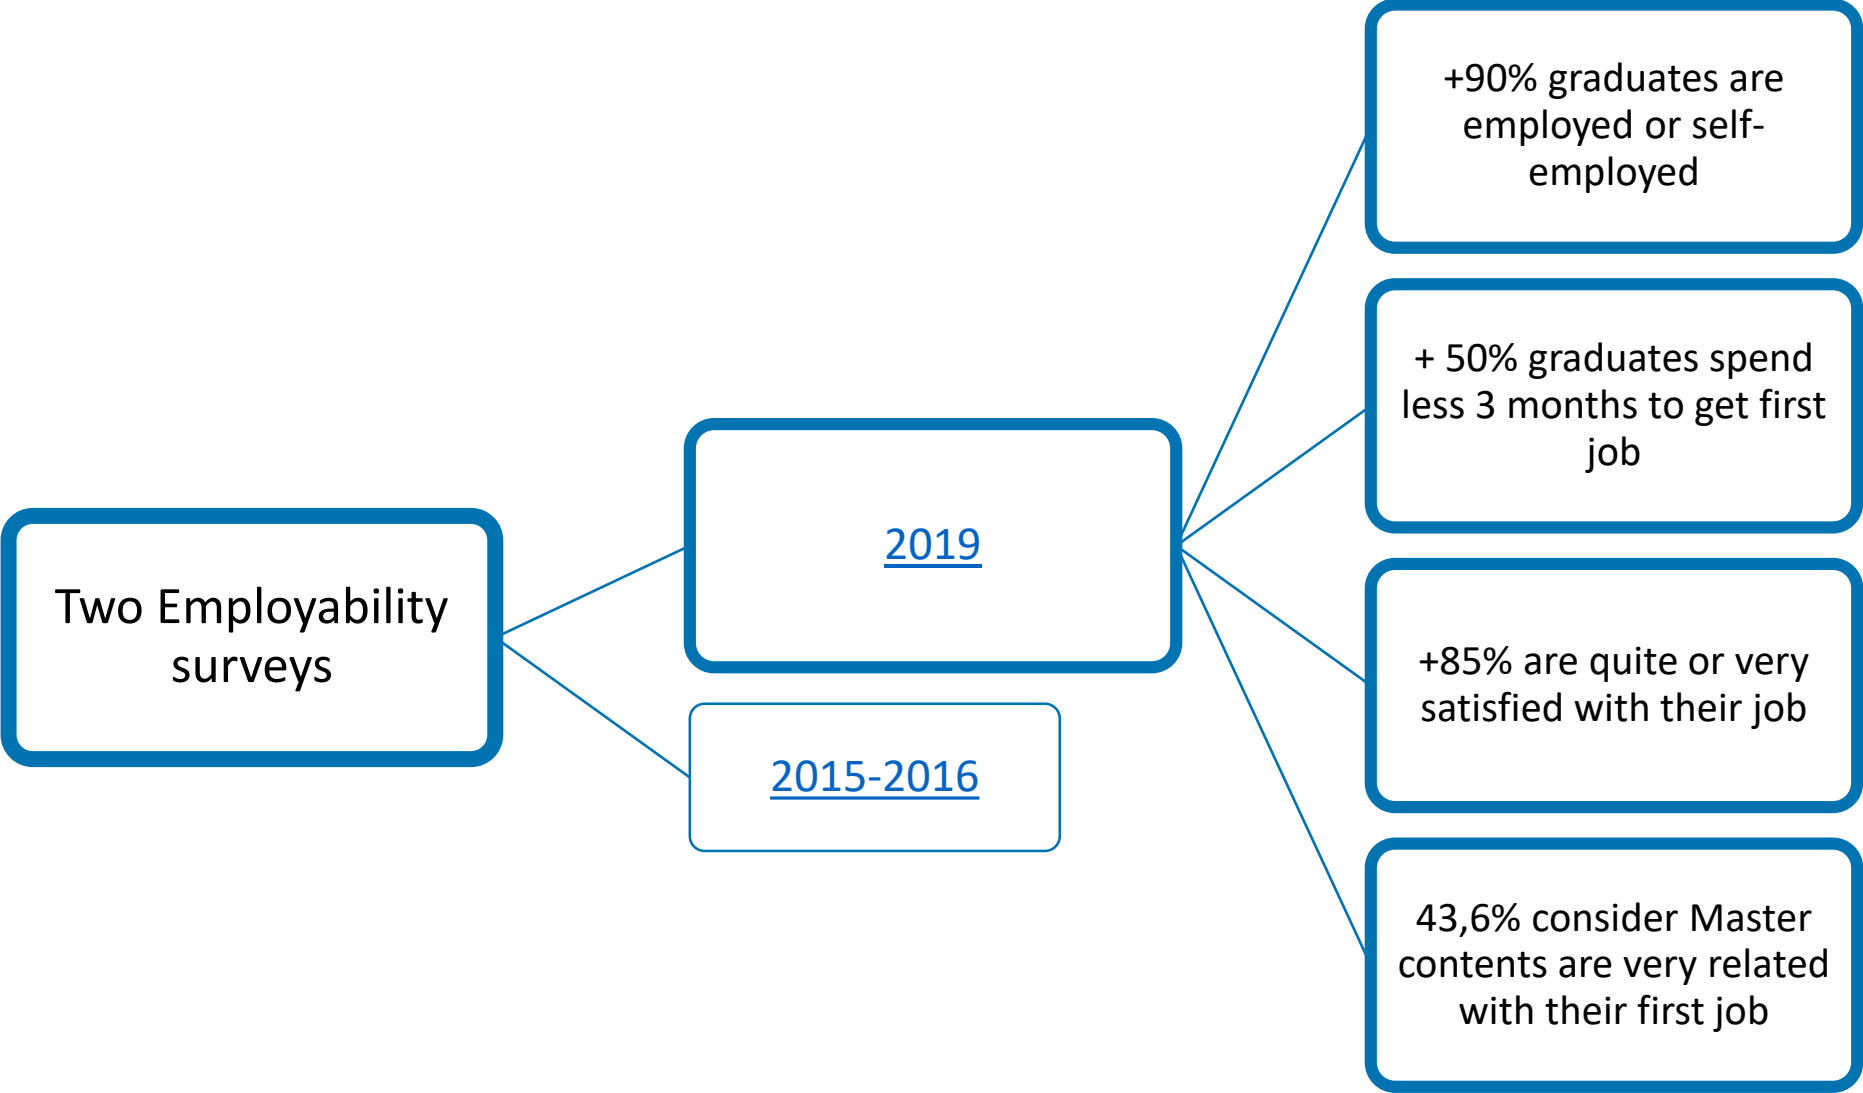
Two Employability surveys

2019

2015-2016

+90% graduates are employed or self-employed

+ 50% graduates spend less 3 months to get first job

+85% are quite or very satisfied with their job

43,6% consider Master contents are very related with their first job